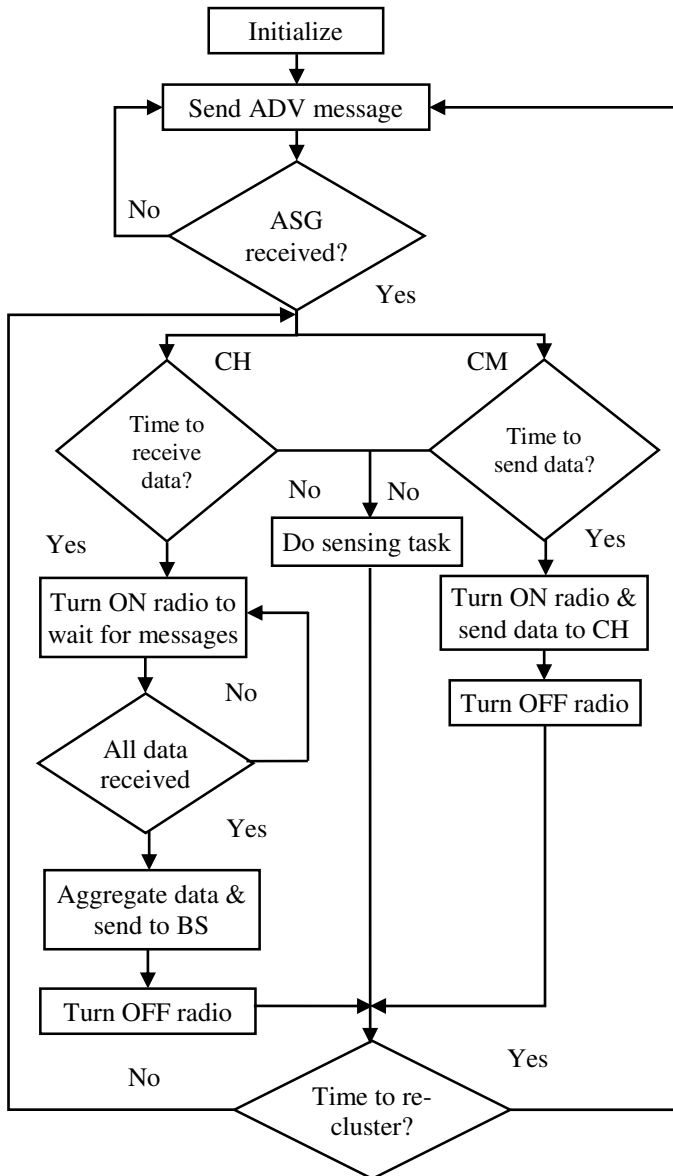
Initialize

Send ADV message

No

ASG received?

Yes

CH

CM

Time to receive data?

No

No

Time to send data?

Yes

Do sensing task

Yes

Turn ON radio to wait for messages

Turn ON radio & send data to CH

No

Turn OFF radio

All data received

Yes

Aggregate data & send to BS

Turn OFF radio

Yes

No

Time to re-cluster?